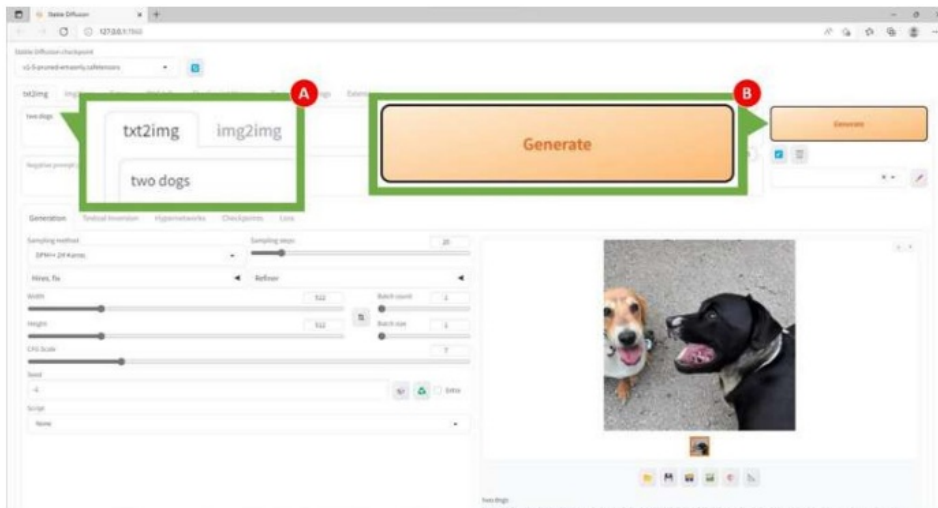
Stable Diffusion
127.0.0.1:7860

Stable Diffusion checkpoint
v1-5-pruned-emaonly.safetensors

txt2img
two dogs
Negative prompt

A
txt2img img2img
two dogs

B
Generate

Generate

Generation Textual Inversion Hypernetworks Checkpoints Lora

Sampling method
DPM++ 2M Karras
Sampling steps
20
Hires. fix
Refiner
Width
512
Batch count
1
Height
512
Batch size
1
CFG Scale
7
Seed
-1
Extra
Script
None

two dogs